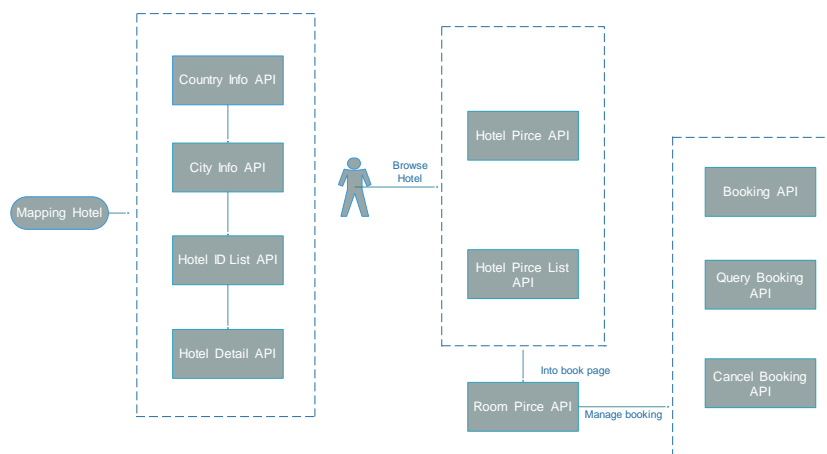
Mapping Hotel

Country Info API

City Info API

Hotel ID List API

Hotel Detail API

Browse Hotel

Hotel Pirce API

Hotel Pirce List API

Into book page

Room Pirce API

Manage booking

Booking API

Query Booking API

Cancel Booking API